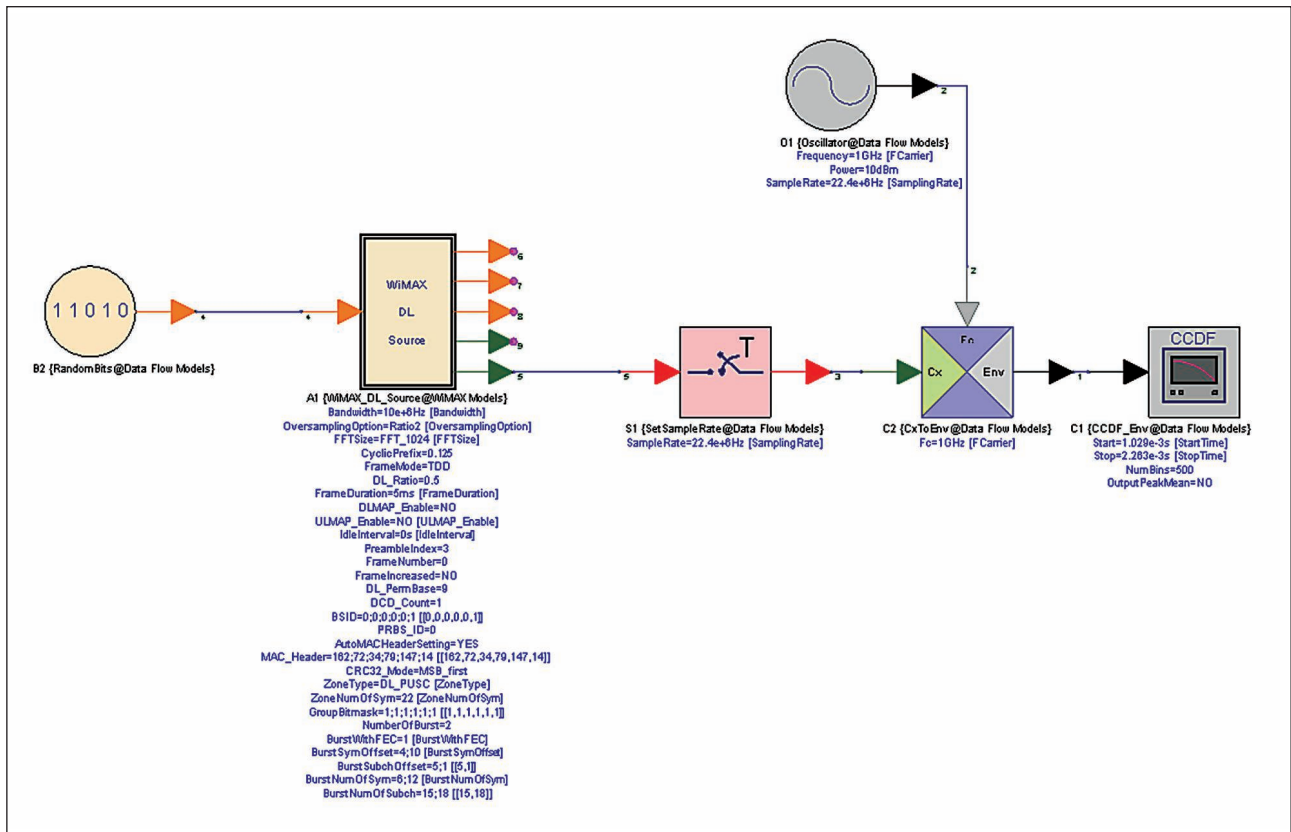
O1 {Oscillator@Data Flow Models}
Frequency=1GHz [FCarrier]
Power=10dBm
SampleRate=22.4e+6Hz [SamplingRate]

2

2

11010

B2 {RandomBits@Data Flow Models}

WiMAX
DL
Source

6
7
8
9
5

A1 {WiMAX_DL_Source@WiMAX Models}
Bandwidth=10e+6Hz [Bandwidth]
OversamplingOption=Ratio2 [OversamplingOption]
FFTSize=FFT_1024 [FFTSize]
CyclicPrefix=0.125
FrameMode=TDD
DL_Ratio=0.5
FrameDuration=5ms [FrameDuration]
DLMAP_Enable=NO
ULMAP_Enable=NO [ULMAP_Enable]
IdleInterval=0s [IdleInterval]
PreambleIndex=3
FrameNumber=0
FrameIncreased=NO
DL_PermBase=9
DCD_Count=1
BSID=0;0;0;0;0;1 [[0,0,0,0,0,1]]
PRBS_ID=0
AutoMACHeaderSetting=YES
MAC_Header=162;72;34;79;147;14 [[162,72,34,79,147,14]]
CRC32_Mode=MSB_first
ZoneType=DL_PUSC [ZoneType]
ZoneNumOfSym=22 [ZoneNumOfSym]
GroupBitmask=1;1;1;1;1;1 [[1,1,1,1,1,1]]
NumberOfBurst=2
BurstWithFEC=1 [BurstWithFEC]
BurstSymOffset=4;10 [BurstSymOffset]
BurstSubchOffset=5;1 [[5,1]]
BurstNumOfSym=6;12 [BurstNumOfSym]
BurstNumOfSubch=15;18 [[15,18]]

5

T

3

S1 {SetSampleRate@Data Flow Models}
SampleRate=22.4e+6Hz [SamplingRate]

Fc
Cx
Env

C2 {CxToEnv@Data Flow Models}
Fc=1GHz [FCarrier]

1

CCDF

C1 {CCDF_Env@Data Flow Models}
Start=1.029e-3s [StartTime]
Stop=2.263e-3s [StopTime]
NumBins=500
OutputPeakMean=NO